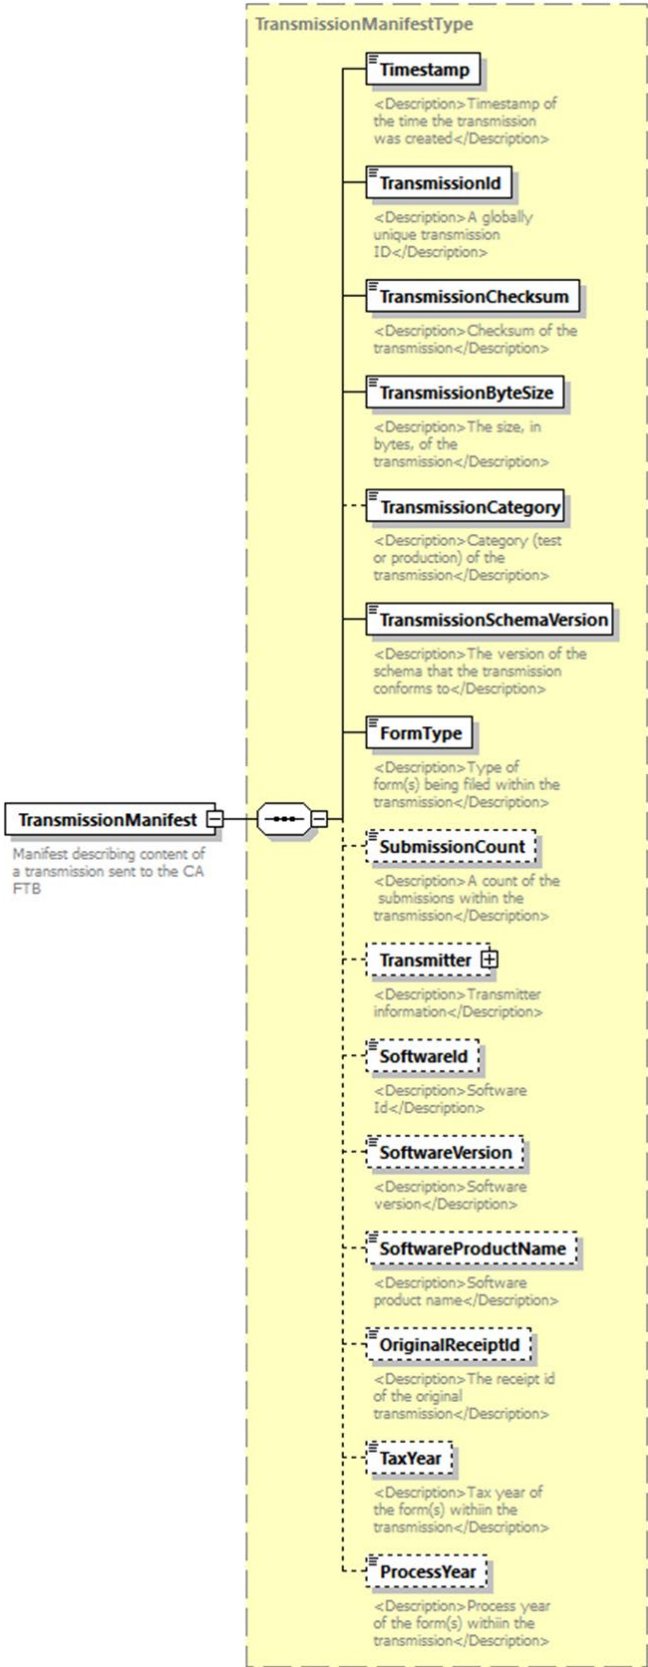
TransmissionManifestType

Timestamp
<Description>Timestamp of the time the transmission was created</Description>

TransmissionId
<Description>A globally unique transmission ID</Description>

TransmissionChecksum
<Description>Checksum of the transmission</Description>

TransmissionByteSize
<Description>The size, in bytes, of the transmission</Description>

TransmissionCategory
<Description>Category (test or production) of the transmission</Description>

TransmissionSchemaVersion
<Description>The version of the schema that the transmission conforms to</Description>

FormType
<Description>Type of form(s) being filed within the transmission</Description>

TransmissionManifest
Manifest describing content of a transmission sent to the CA FTB

SubmissionCount
<Description>A count of the submissions within the transmission</Description>

Transmitter
<Description>Transmitter information</Description>

SoftwareId
<Description>Software Id</Description>

SoftwareVersion
<Description>Software version</Description>

SoftwareProductName
<Description>Software product name</Description>

OriginalReceiptId
<Description>The receipt id of the original transmission</Description>

TaxYear
<Description>Tax year of the form(s) withiin the transmission</Description>

ProcessYear
<Description>Process year of the form(s) withiin the transmission</Description>